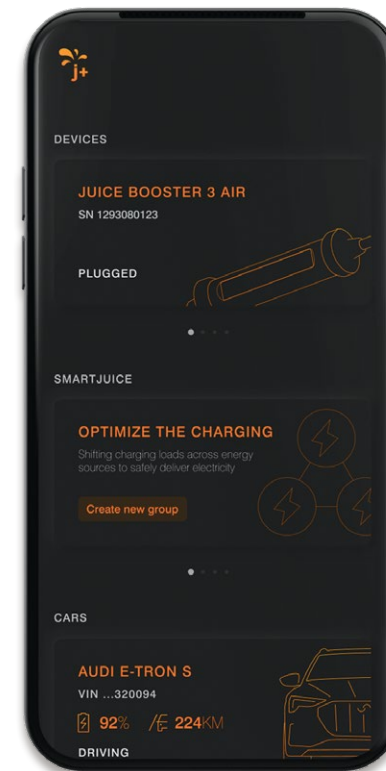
j+

DEVICES

JUICE BOOSTER 3 AIR
SN 1293080123

PLUGGED

SMARTJUICE

OPTIMIZE THE CHARGING
Shifting charging loads across energy sources to safely deliver electricity

Create new group

CARS

AUDI E-TRON S
VIN ...320094

92% 224KM

DRIVING